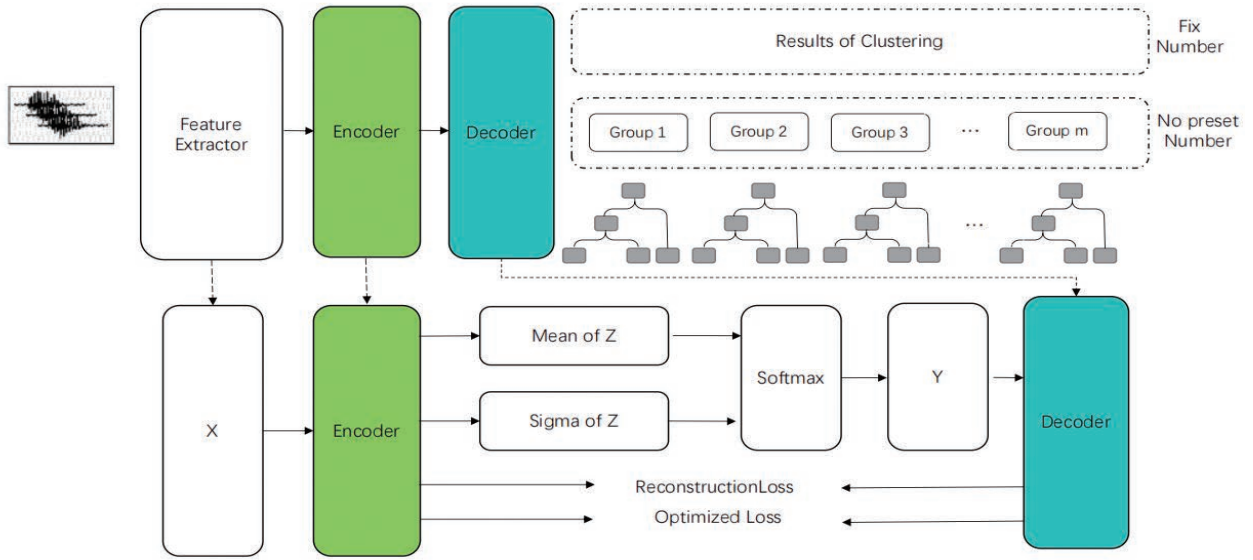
Feature Extractor

Encoder

Decoder

Results of Clustering

Fix Number

Group 1

Group 2

Group 3

...

Group m

No preset Number

...

X

Encoder

Mean of Z

Sigma of Z

Softmax

Y

Decoder

ReconstructionLoss

Optimized Loss